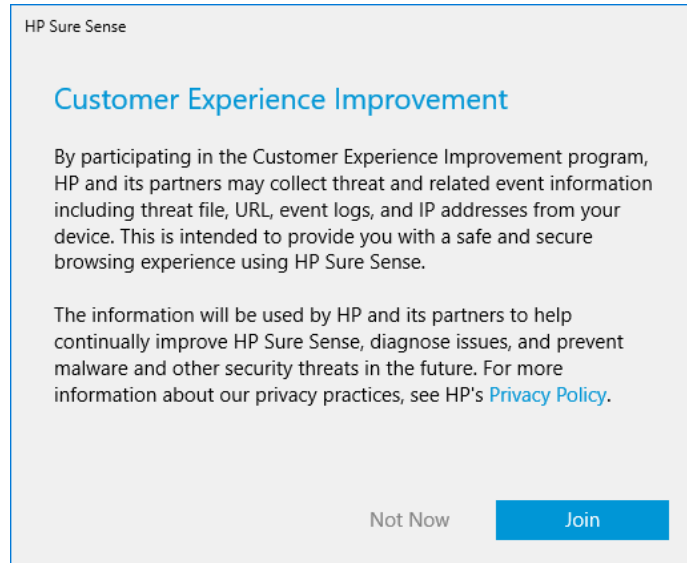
HP Sure Sense

Customer Experience Improvement

By participating in the Customer Experience Improvement program, HP and its partners may collect threat and related event information including threat file, URL, event logs, and IP addresses from your device. This is intended to provide you with a safe and secure browsing experience using HP Sure Sense.

The information will be used by HP and its partners to help continually improve HP Sure Sense, diagnose issues, and prevent malware and other security threats in the future. For more information about our privacy practices, see HP's Privacy Policy.

Not Now

Join